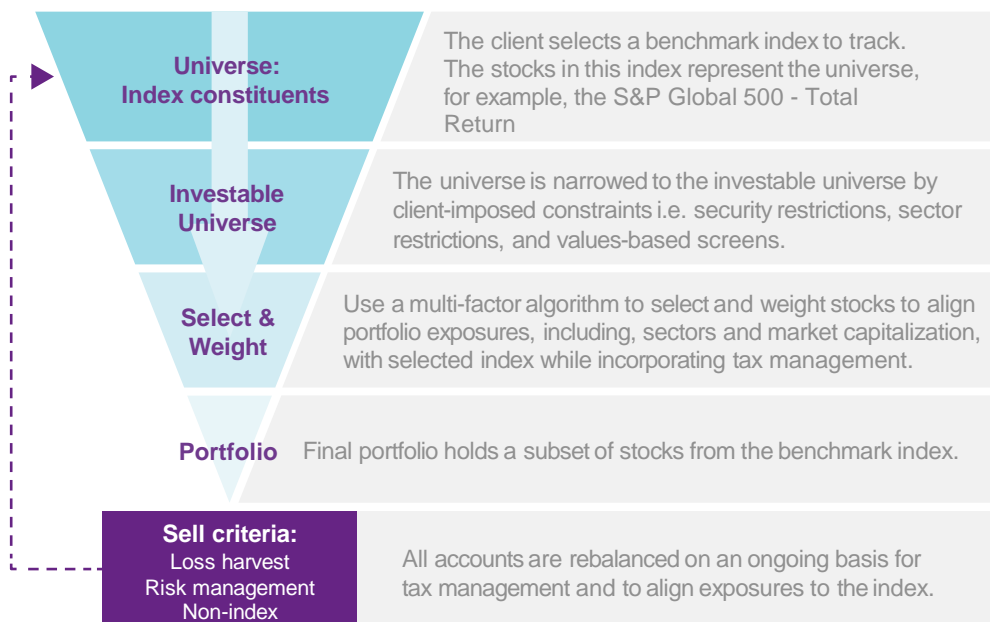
Universe:
Index constituents

The client selects a benchmark index to track. The stocks in this index represent the universe, for example, the S&P Global 500 - Total Return

Investable Universe

The universe is narrowed to the investable universe by client-imposed constraints i.e. security restrictions, sector restrictions, and values-based screens.

Select & Weight

Use a multi-factor algorithm to select and weight stocks to align portfolio exposures, including, sectors and market capitalization, with selected index while incorporating tax management.

Portfolio

Final portfolio holds a subset of stocks from the benchmark index.

Sell criteria:
Loss harvest
Risk management
Non-index

All accounts are rebalanced on an ongoing basis for tax management and to align exposures to the index.